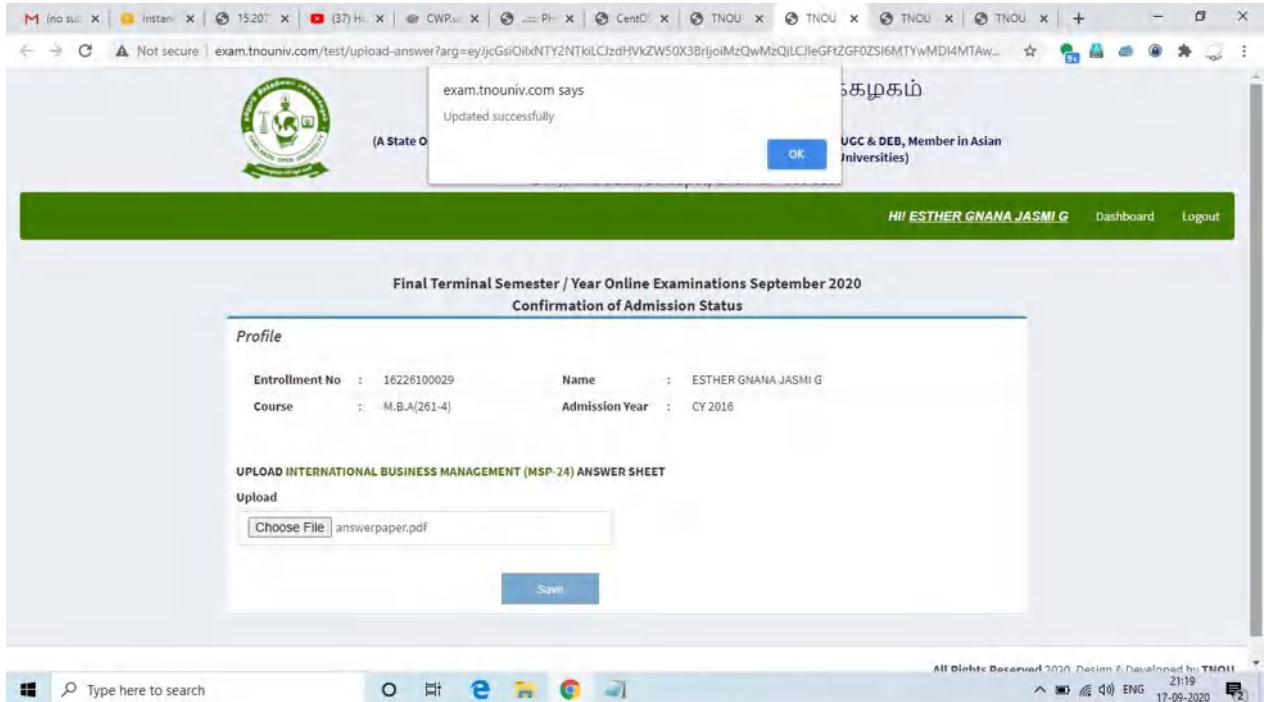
M (no su x | Instan x | 15207 x | (37) H x | CWP x | Ph x | CentO x | TNOU x | TNOU x | TNOU x | TNOU x | +

Not secure | exam.tnouniv.com/test/upload-answer?arg=eyJjcGsiOilxNTY2NTkiLCJzdHVkZW50X3BrIjoiMzQwMzQiLCJleGFtZGF0ZSI6MTYwMDI4MTAw...

exam.tnouniv.com says
Updated successfully
OK

கழகம்

(A State O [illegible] UGC & DEB, Member in Asian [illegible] Universities)

HI! ESTHER GNANA JASMI G Dashboard Logout

Final Terminal Semester / Year Online Examinations September 2020
Confirmation of Admission Status

Profile

| Entrollment No | : | 16226100029 | Name | : | ESTHER GNANA JASMI G |
|---|---|---|---|---|---|
| Course | : | M.B.A(261-4) | Admission Year | : | CY 2016 |

UPLOAD INTERNATIONAL BUSINESS MANAGEMENT (MSP-24) ANSWER SHEET

Upload

Choose File answerpaper.pdf

Save

All Rights Reserved 2020. Design & Developed by TNOU

Type here to search

ENG 21:19 17-09-2020